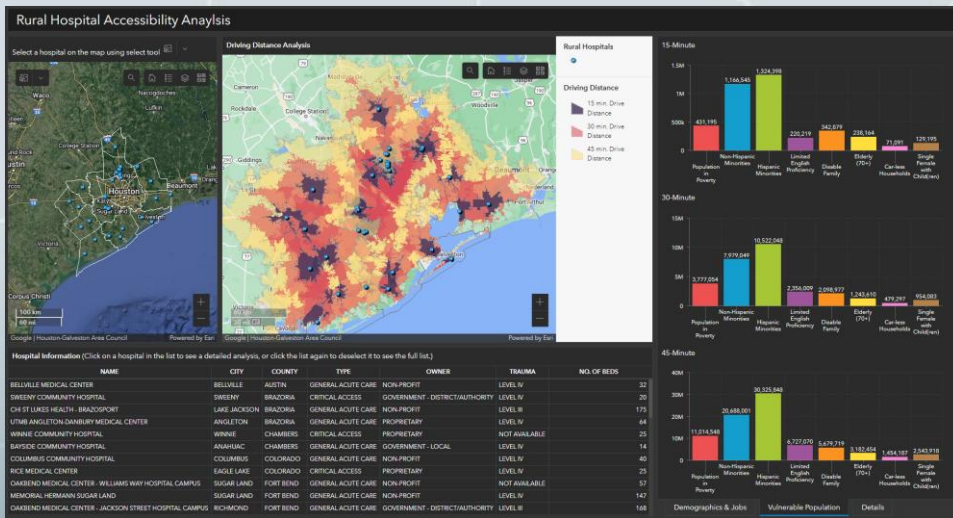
Rural Hospital Accessibility Anaylsis

Select a hospital on the map using select tool

Waco
Lufkin
Austin
Houston
Beaumont
Victoria
Corpus Christi
100 km
60 mi
Google | Houston-Galveston Area Council
Powered by Esri

Driving Distance Analysis

Cameron
Rockdale
College Station
Navasota
Giddings
Woodville
Houston
Google | Houston-Galveston Area Council
Powered by Esri

Rural Hospitals

Driving Distance
15 min. Drive Distance
30 min. Drive Distance
45 min. Drive Distance

15-Minute

| Population in Poverty | Non-Hispanic Minorities | Hispanic Minorities | Limited English Proficiency | Disable Family | Elderly (70+) | Car-less Households | Single Female with Child(ren) |
|---|---|---|---|---|---|---|---|
| 431,195 | 1,166,545 | 1,324,398 | 220,219 | 342,879 | 238,164 | 71,091 | 129,195 |

1.5M
1M
500k
0

30-Minute

| Population in Poverty | Non-Hispanic Minorities | Hispanic Minorities | Limited English Proficiency | Disable Family | Elderly (70+) | Car-less Households | Single Female with Child(ren) |
|---|---|---|---|---|---|---|---|
| 3,777,054 | 7,979,049 | 10,522,048 | 2,356,009 | 2,098,977 | 1,243,610 | 479,297 | 954,083 |

15M
10M
5M
0

45-Minute

| Population in Poverty | Non-Hispanic Minorities | Hispanic Minorities | Limited English Proficiency | Disable Family | Elderly (70+) | Car-less Households | Single Female with Child(ren) |
|---|---|---|---|---|---|---|---|
| 11,014,548 | 20,688,001 | 30,325,848 | 6,727,070 | 5,679,719 | 3,192,454 | 1,454,187 | 2,343,918 |

40M
30M
20M
10M
0

Hospital Information (Click on a hospital in the list to see a detailed analysis, or click the list again to deselect it to see the full list.)

| NAME | CITY | COUNTY | TYPE | OWNER | TRAUMA | NO. OF BEDS |
|---|---|---|---|---|---|---|
| BELLVILLE MEDICAL CENTER | BELLVILLE | AUSTIN | GENERAL ACUTE CARE | NON-PROFIT | LEVEL IV | 32 |
| SWEENY COMMUNITY HOSPITAL | SWEENY | BRAZORIA | CRITICAL ACCESS | GOVERNMENT - DISTRICT/AUTHORITY | LEVEL IV | 20 |
| CHI ST LUKES HEALTH - BRAZOSPORT | LAKE JACKSON | BRAZORIA | GENERAL ACUTE CARE | NON-PROFIT | LEVEL III | 175 |
| UTMB ANGLETON-DANBURY MEDICAL CENTER | ANGLETON | BRAZORIA | GENERAL ACUTE CARE | PROPRIETARY | LEVEL IV | 64 |
| WINNIE COMMUNITY HOSPITAL | WINNIE | CHAMBERS | CRITICAL ACCESS | PROPRIETARY | NOT AVAILABLE | 25 |
| BAYSIDE COMMUNITY HOSPITAL | ANAHUAC | CHAMBERS | CRITICAL ACCESS | GOVERNMENT - LOCAL | LEVEL IV | 14 |
| COLUMBUS COMMUNITY HOSPITAL | COLUMBUS | COLORADO | GENERAL ACUTE CARE | NON-PROFIT | LEVEL IV | 40 |
| RICE MEDICAL CENTER | EAGLE LAKE | COLORADO | CRITICAL ACCESS | PROPRIETARY | LEVEL IV | 25 |
| OAKBEND MEDICAL CENTER - WILLIAMS WAY HOSPITAL CAMPUS | SUGAR LAND | FORT BEND | GENERAL ACUTE CARE | NON-PROFIT | NOT AVAILABLE | 57 |
| MEMORIAL HERMANN SUGAR LAND | SUGAR LAND | FORT BEND | GENERAL ACUTE CARE | NON-PROFIT | LEVEL IV | 147 |
| OAKBEND MEDICAL CENTER - JACKSON STREET HOSPITAL CAMPUS | RICHMOND | FORT BEND | GENERAL ACUTE CARE | GOVERNMENT - DISTRICT/AUTHORITY | LEVEL III | 168 |

Demographics & Jobs
Vulnerable Population
Details